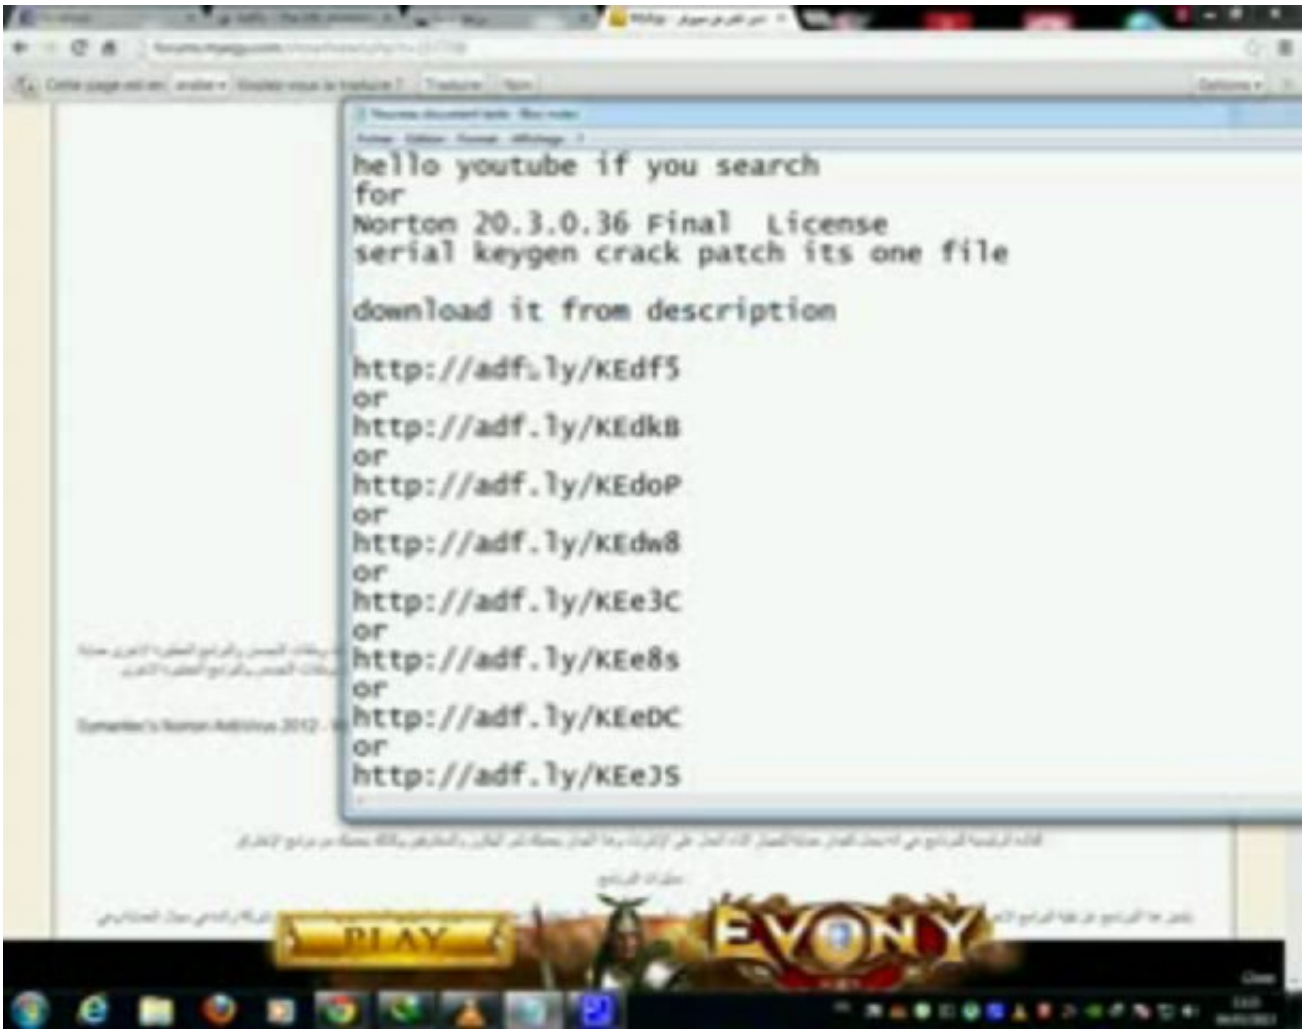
hello youtube if you search for
Norton 20.3.0.36 Final License
serial keygen crack patch its one file

download it from description

http://adf.ly/KEdf5
or
http://adf.ly/KEdkB
or
http://adf.ly/KEdoP
or
http://adf.ly/KEdw8
or
http://adf.ly/KEe3C
or
http://adf.ly/KEe8s
or
http://adf.ly/KEeDC
or
http://adf.ly/KEeJS

Symantec's Norton AntiVirus 2012 - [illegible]

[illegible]

PLAY

EVONY